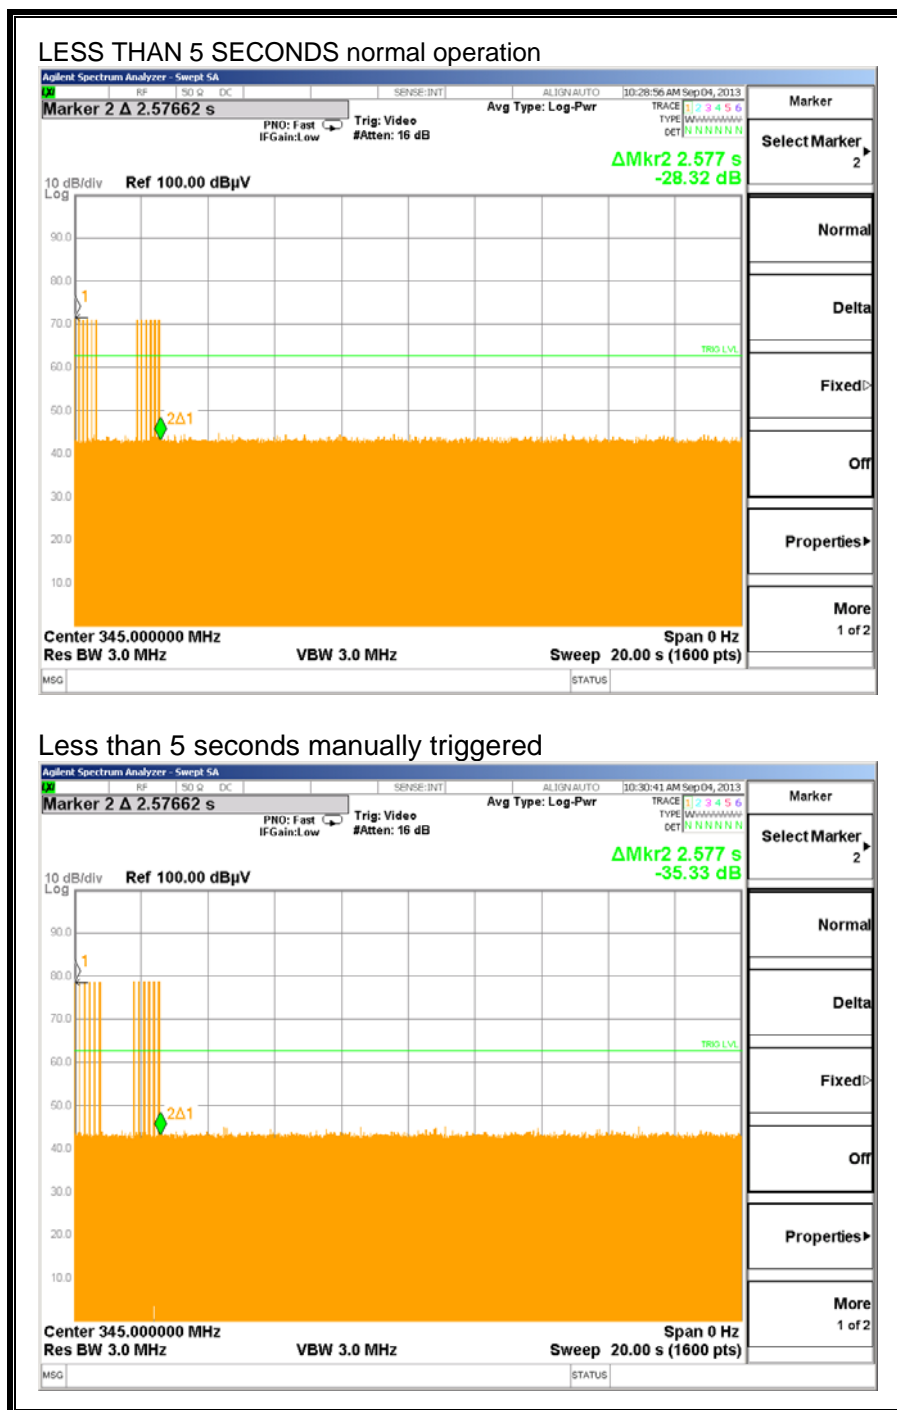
LESS THAN 5 SECONDS normal operation

Agilent Spectrum Analyzer - Swept SA
RF | 50 Ω | DC | SENSE:INT | ALIGN AUTO | 10:28:56 AM Sep 04, 2013
Marker 2 Δ 2.57662 s
PNO: Fast
IFGain:Low
Trig: Video
#Atten: 16 dB
Avg Type: Log-Pwr
TRACE 1 2 3 4 5 6
TYPE WWWWWW
DET N N N N N N
ΔMkr2 2.577 s
-28.32 dB
10 dB/div Ref 100.00 dBµV
Log
90.0
80.0
70.0
60.0
50.0
40.0
30.0
20.0
10.0
1
2Δ1
TRIG LVL
Center 345.000000 MHz
Res BW 3.0 MHz
VBW 3.0 MHz
Span 0 Hz
Sweep 20.00 s (1600 pts)
MSG
STATUS
Marker
Select Marker 2
Normal
Delta
Fixed
Off
Properties
More
1 of 2

Less than 5 seconds manually triggered

Agilent Spectrum Analyzer - Swept SA
RF | 50 Ω | DC | SENSE:INT | ALIGN AUTO | 10:30:41 AM Sep 04, 2013
Marker 2 Δ 2.57662 s
PNO: Fast
IFGain:Low
Trig: Video
#Atten: 16 dB
Avg Type: Log-Pwr
TRACE 1 2 3 4 5 6
TYPE WWWWWW
DET N N N N N N
ΔMkr2 2.577 s
-35.33 dB
10 dB/div Ref 100.00 dBµV
Log
90.0
80.0
70.0
60.0
50.0
40.0
30.0
20.0
10.0
1
2Δ1
TRIG LVL
Center 345.000000 MHz
Res BW 3.0 MHz
VBW 3.0 MHz
Span 0 Hz
Sweep 20.00 s (1600 pts)
MSG
STATUS
Marker
Select Marker 2
Normal
Delta
Fixed
Off
Properties
More
1 of 2